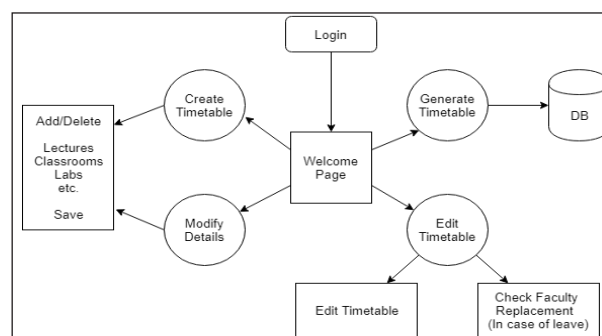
Login

Create Timetable

Generate Timetable

DB

Add/Delete

Lectures
Classrooms
Labs
etc.

Save

Welcome Page

Modify Details

Edit Timetable

Edit Timetable

Check Faculty Replacement (In case of leave)